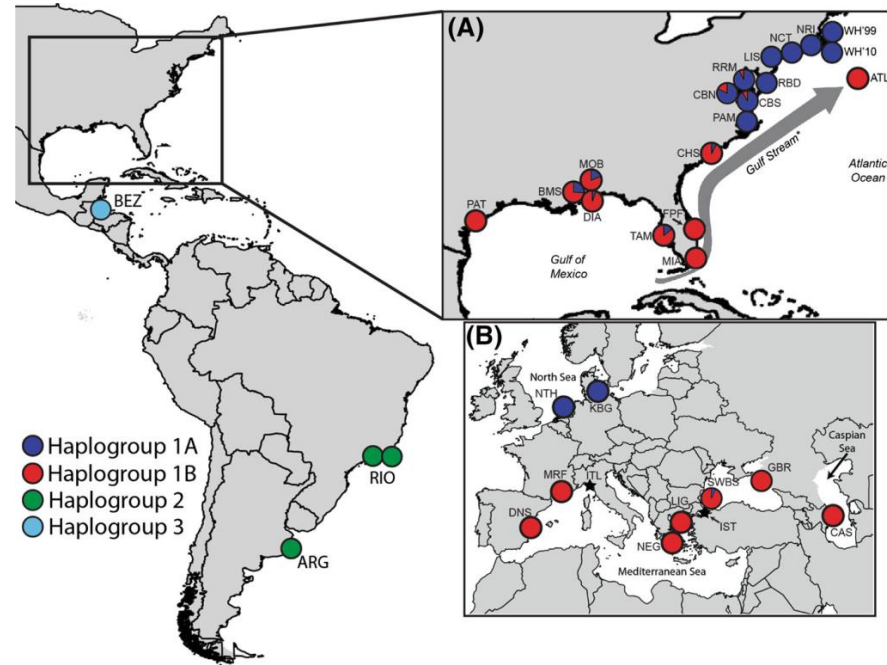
(A)

WH'99
NRI
NCT
WH'10
LIS
RRM
RBD
CBN
CBS
PAM
ATL
CHS
Gulf Stream*
Atlantic Ocean
MOB
BMS
DIA
PAT
FPF
TAM
MIA
Gulf of Mexico

BEZ

(B)

North Sea
NTH
KBG
Caspian Sea
MRF
SWBS
GBR
TTL
LIG
DNS
IST
CAS
NEG
Mediterranean Sea

Haplogroup 1A
Haplogroup 1B
Haplogroup 2
Haplogroup 3

RIO
ARG